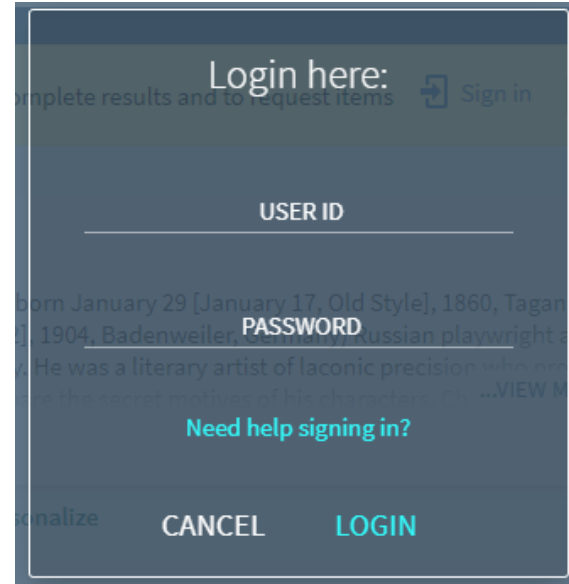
Login here:

mplete results and to request items

Sign in

USER ID

born January 29 [January 17, Old Style], 1860, Tagan

], 1904, Badenweiler, Germany) Russian playwright a

y. He was a literary artist of laconic precision who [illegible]

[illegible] the secret motives of his characters. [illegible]

...VIEW M

PASSWORD

Need help signing in?

sonalize

CANCEL

LOGIN